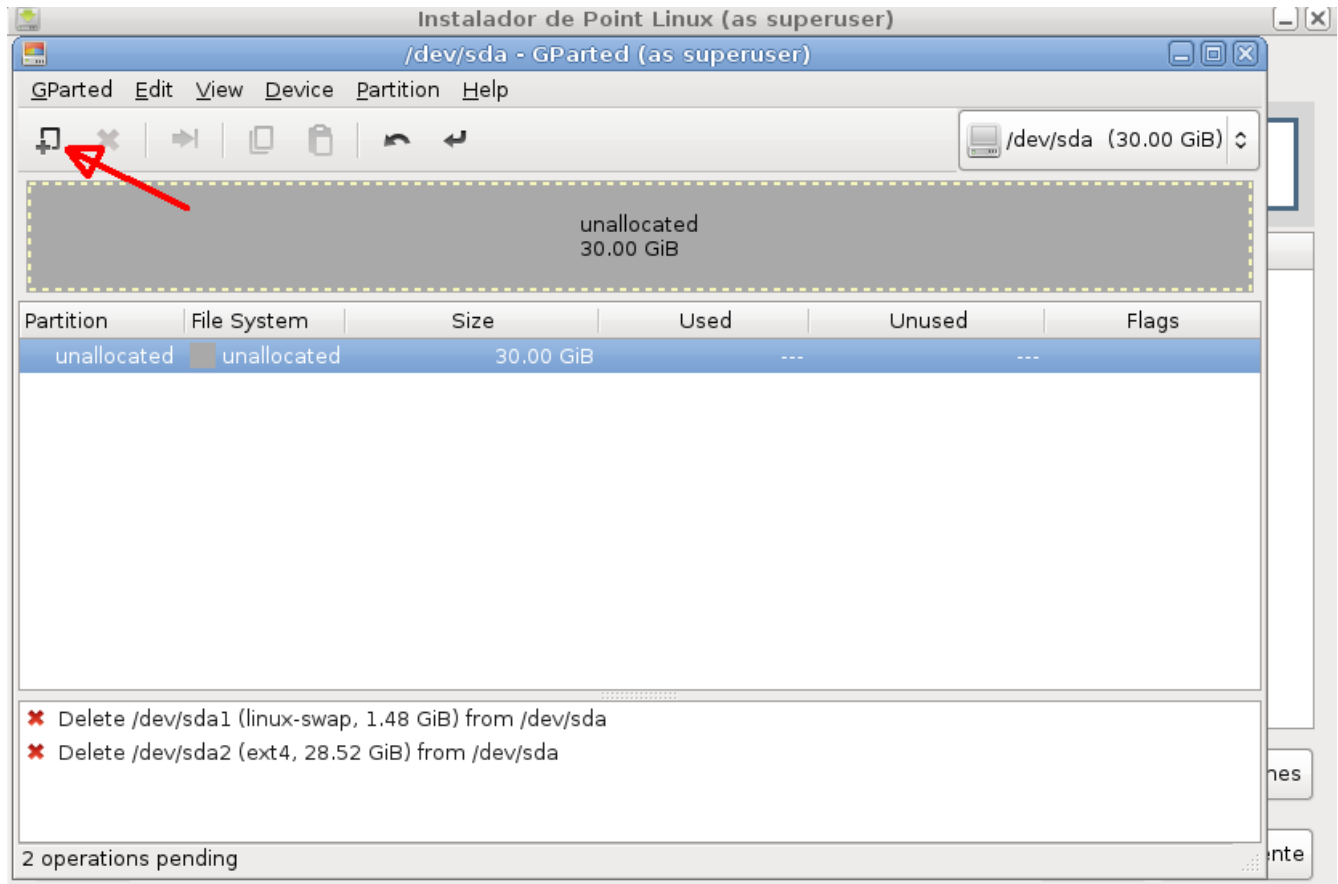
Instalador de Point Linux (as superuser)

/dev/sda - GParted (as superuser)

GParted Edit View Device Partition Help

/dev/sda (30.00 GiB)

unallocated
30.00 GiB

| Partition | File System | Size | Used | Unused | Flags |
|---|---|---|---|---|---|
| unallocated | unallocated | 30.00 GiB | --- | --- | |

Delete /dev/sda1 (linux-swap, 1.48 GiB) from /dev/sda
Delete /dev/sda2 (ext4, 28.52 GiB) from /dev/sda

2 operations pending

nes

ente